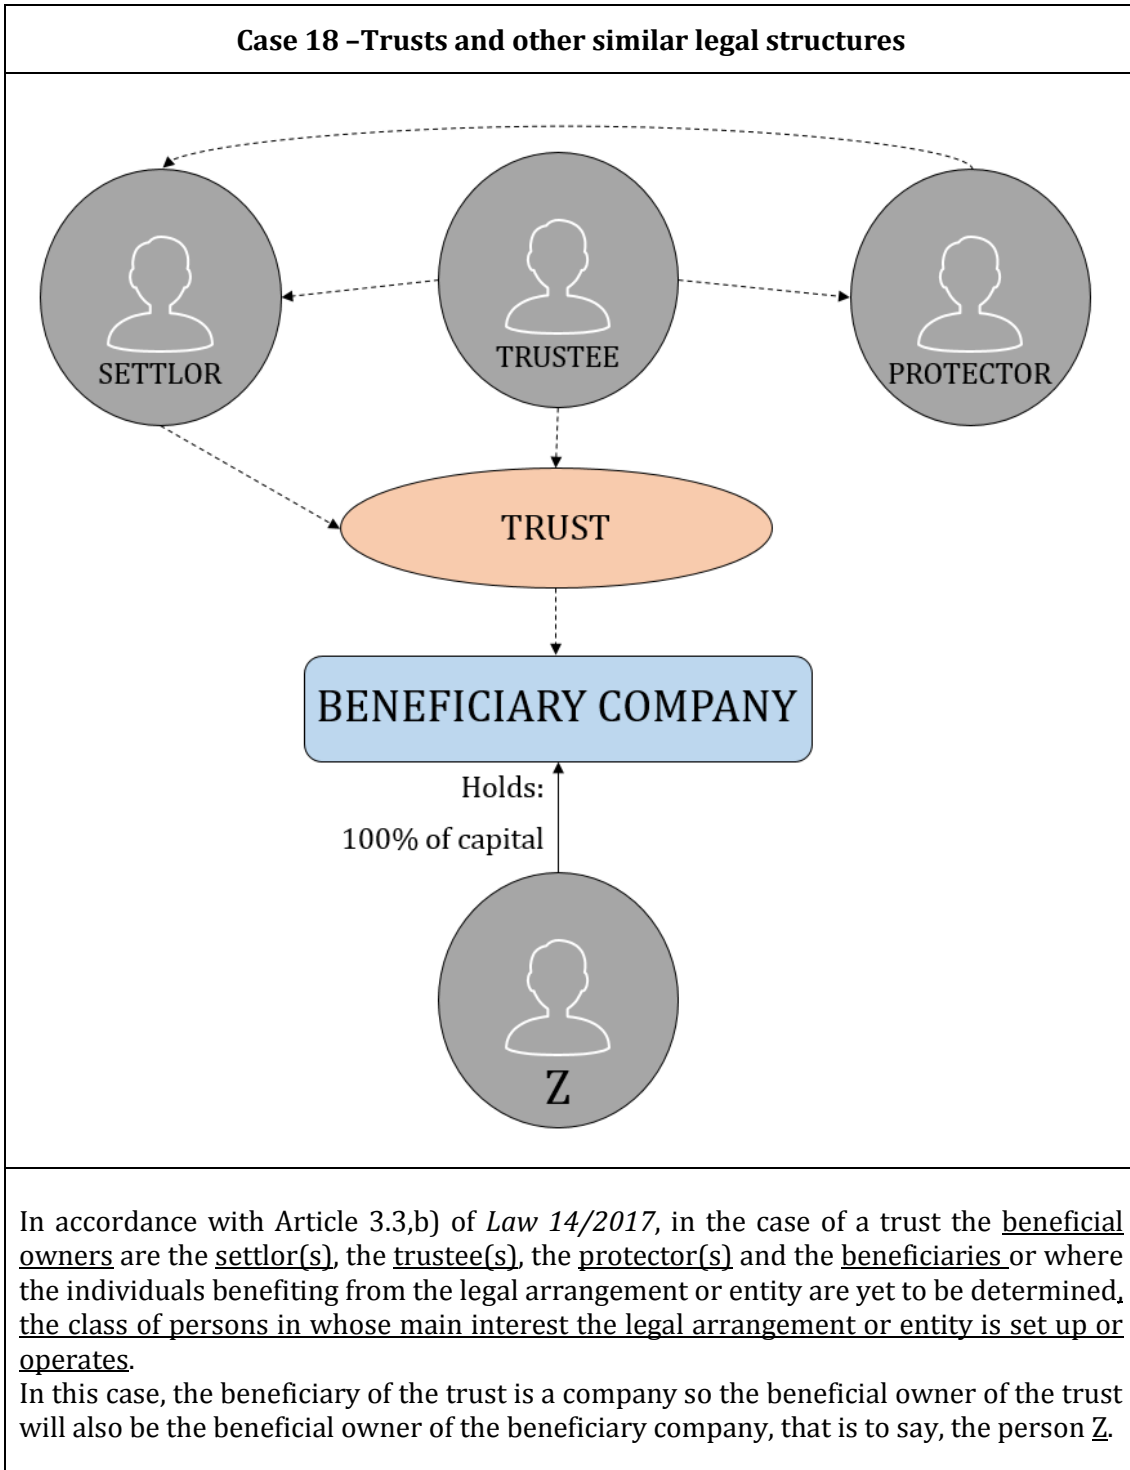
Case 18 –Trusts and other similar legal structures

SETTLOR

TRUSTEE

PROTECTOR

TRUST

BENEFICIARY COMPANY

Holds:

100% of capital

Z

In accordance with Article 3.3,b) of *Law 14/2017*, in the case of a trust the beneficial owners are the settlor(s), the trustee(s), the protector(s) and the beneficiaries or where the individuals benefiting from the legal arrangement or entity are yet to be determined, the class of persons in whose main interest the legal arrangement or entity is set up or operates.

In this case, the beneficiary of the trust is a company so the beneficial owner of the trust will also be the beneficial owner of the beneficiary company, that is to say, the person Z.